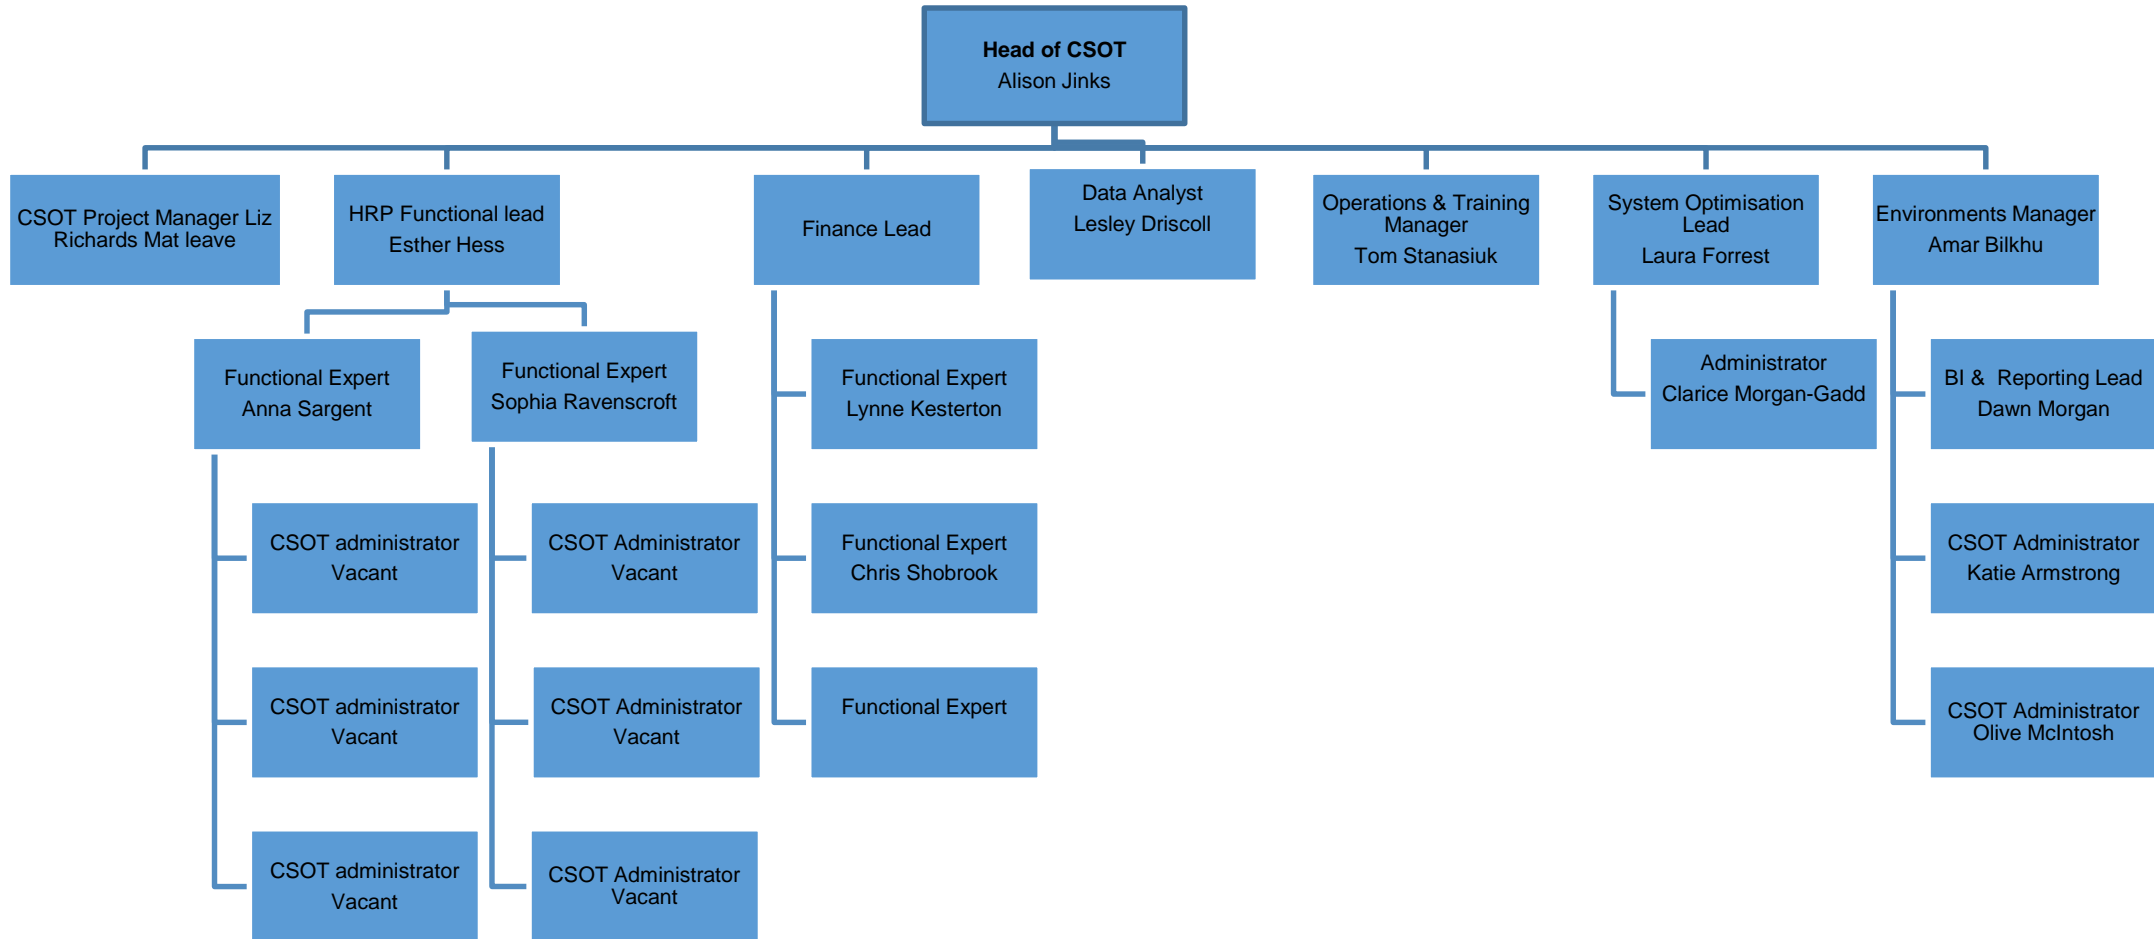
Head of CSOT
Alison Jinks

CSOT Project Manager Liz Richards Mat leave

HRP Functional lead
Esther Hess

Finance Lead

Data Analyst
Lesley Driscoll

Operations & Training Manager
Tom Stanasiuk

System Optimisation Lead
Laura Forrest

Environments Manager
Amar Bilkhu

Functional Expert
Anna Sargent

Functional Expert
Sophia Ravenscroft

CSOT administrator
Vacant

CSOT administrator
Vacant

CSOT administrator
Vacant

CSOT Administrator
Vacant

CSOT Administrator
Vacant

CSOT Administrator
Vacant

Functional Expert
Lynne Kesterton

Functional Expert
Chris Shobrook

Functional Expert

Administrator
Clarice Morgan-Gadd

BI & Reporting Lead
Dawn Morgan

CSOT Administrator
Katie Armstrong

CSOT Administrator
Olive McIntosh